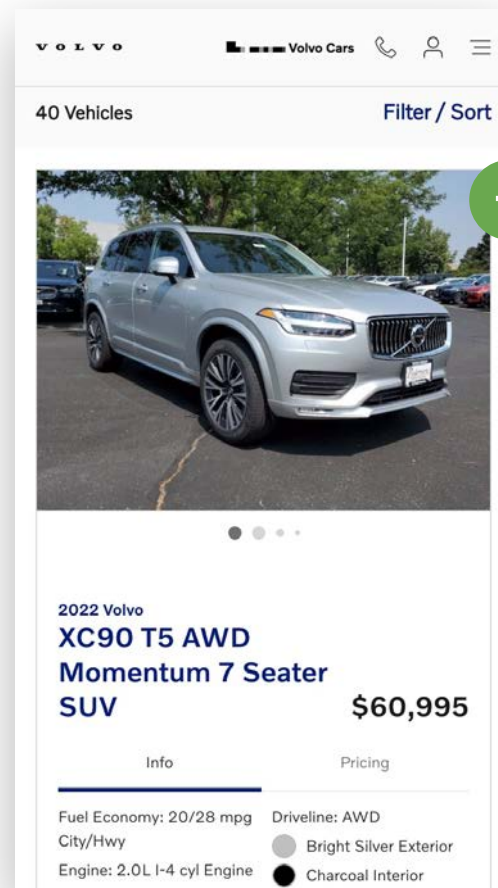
VOLVO

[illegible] Volvo Cars

40 Vehicles

Filter / Sort

2022 Volvo

XC90 T5 AWD Momentum 7 Seater SUV

$60,995

Info

Pricing

Fuel Economy: 20/28 mpg City/Hwy

Engine: 2.0L I-4 cyl Engine

Driveline: AWD

Bright Silver Exterior

Charcoal Interior